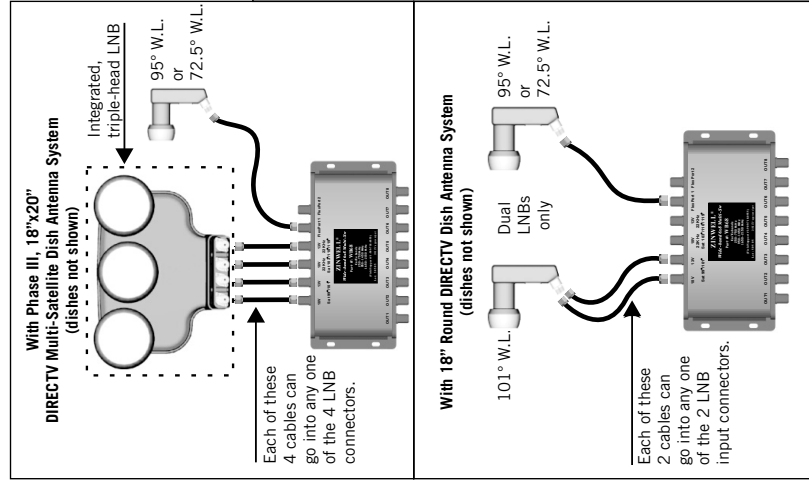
With Phase III, 18"x20"
DIRECTV Multi-Satellite Dish Antenna System
(dishes not shown)

Integrated, triple-head LNB

95° W.L. or 72.5° W.L.

Each of these 4 cables can go into any one of the 4 LNB connectors.

ZINWELL

With 18" Round DIRECTV Dish Antenna System
(dishes not shown)

95° W.L. or 72.5° W.L.

Dual LNBs only

101° W.L.

Each of these 2 cables can go into any one of the 2 LNB input connectors.

ZINWELL